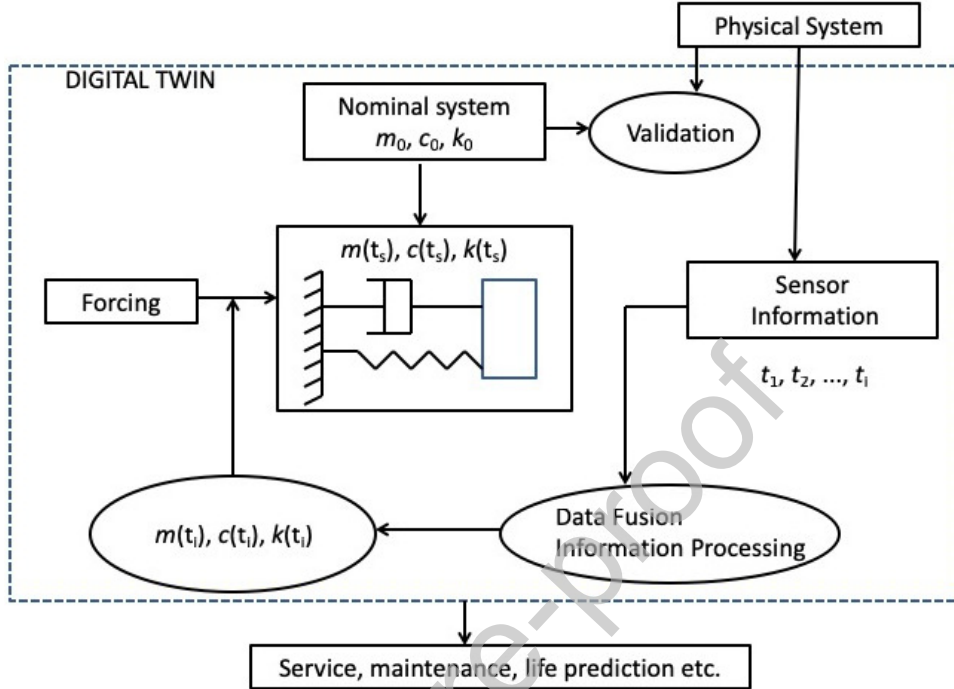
Physical System

DIGITAL TWIN

Nominal system
$m_0$, $c_0$, $k_0$

Validation

$m(t_s)$, $c(t_s)$, $k(t_s)$

Forcing

Sensor Information

$t_1$, $t_2$, ..., $t_i$

$m(t_i)$, $c(t_i)$, $k(t_i)$

Data Fusion
Information Processing

Service, maintenance, life prediction etc.

re-proof